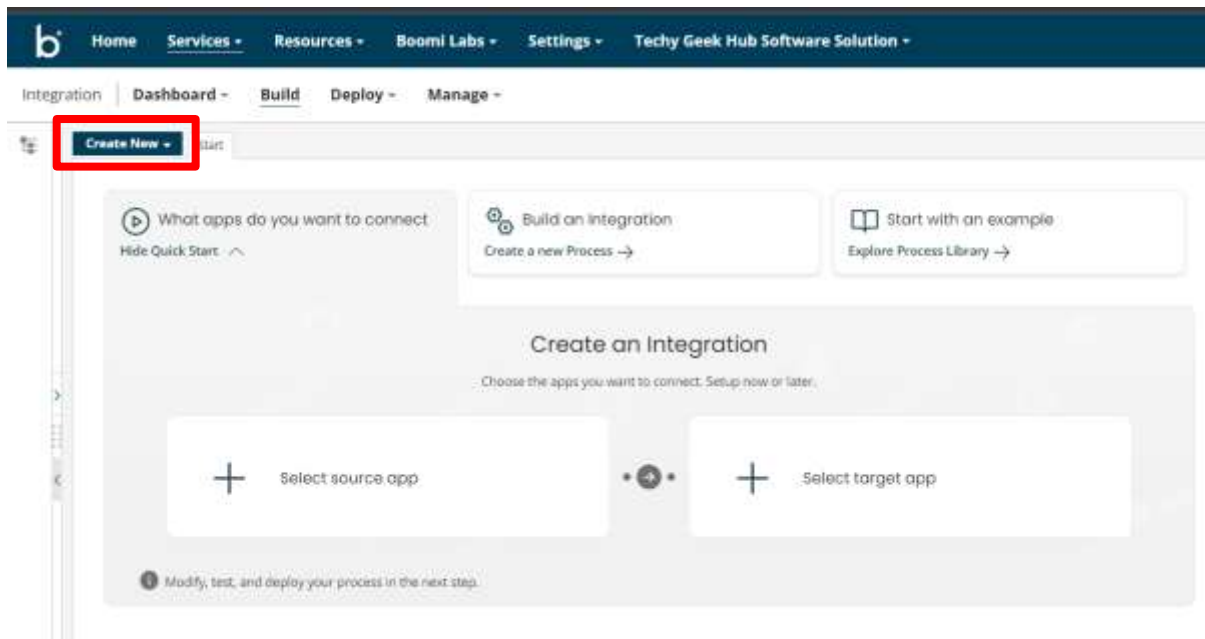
b

Home Services ▾ Resources ▾ Boomi Labs ▾ Settings ▾ Techy Geek Hub Software Solution ▾

Integration Dashboard ▾ Build Deploy ▾ Manage ▾

Create New ▾ Start

What apps do you want to connect
Hide Quick Start

Build an Integration
Create a new Process →

Start with an example
Explore Process Library →

Create an Integration

Choose the apps you want to connect. Setup now or later.

Select source app

Select target app

Modify, test, and deploy your process in the next step.